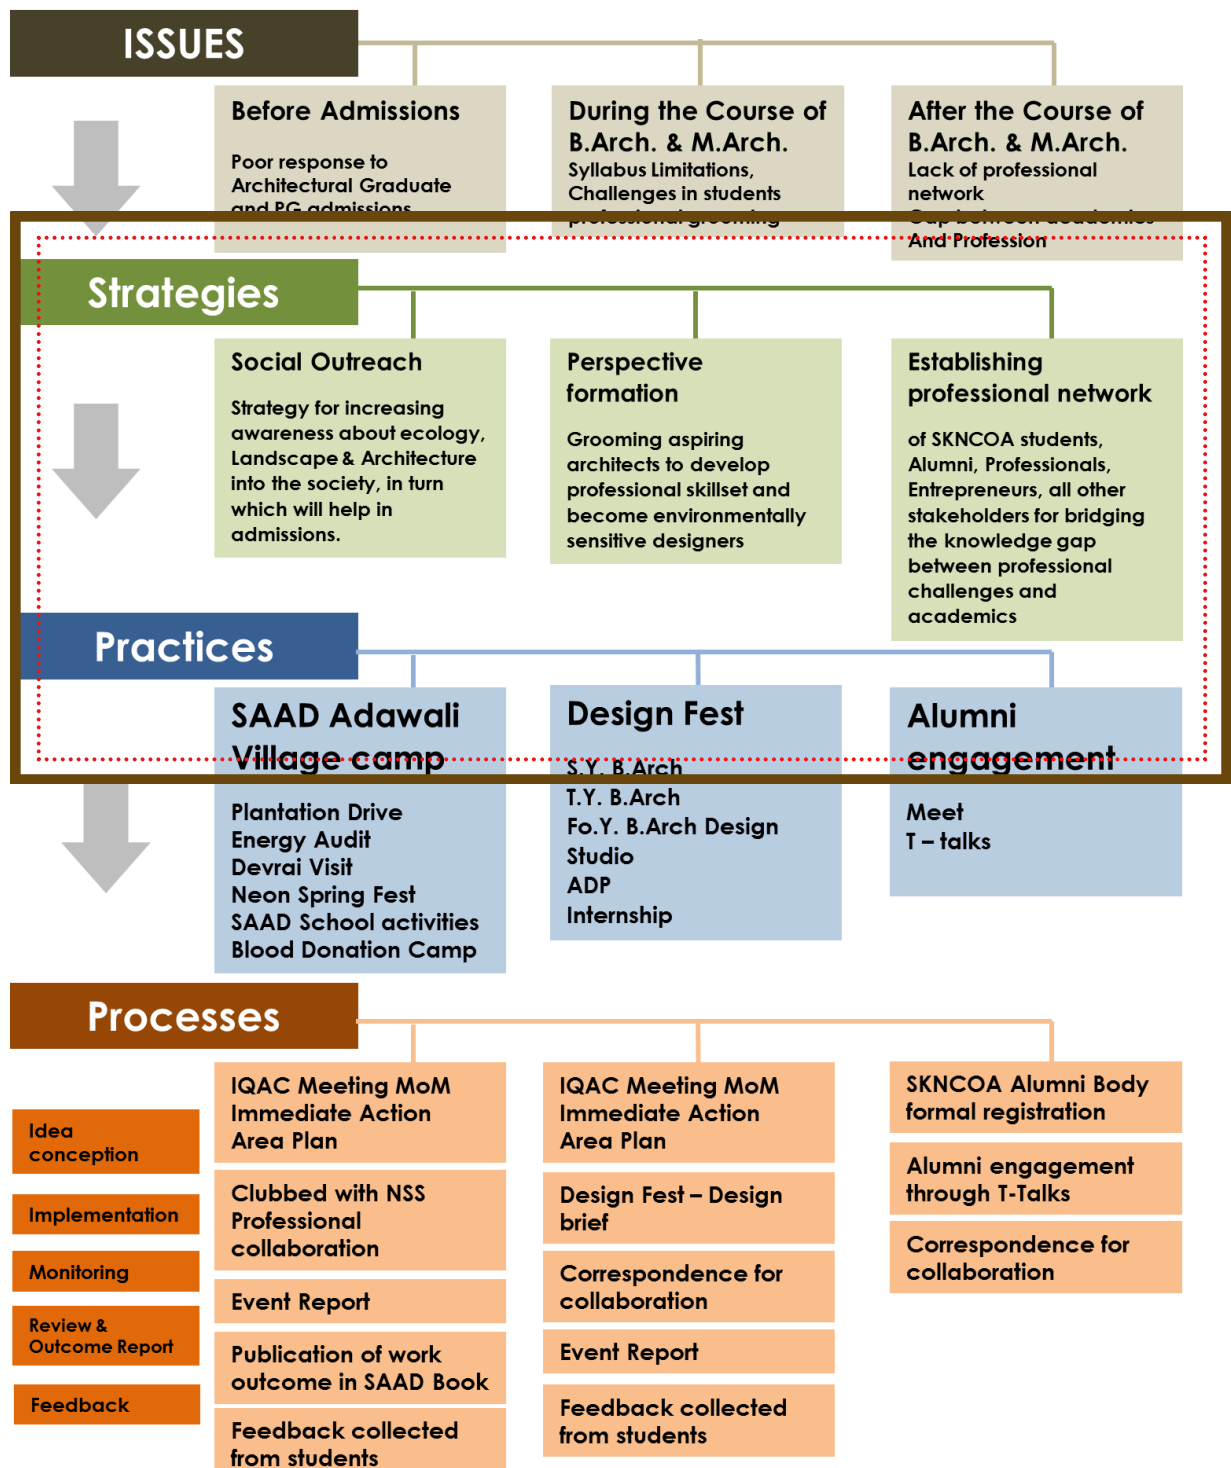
ISSUES

Before Admissions

Poor response to Architectural Graduate and PG admissions

During the Course of B.Arch. & M.Arch.

Syllabus Limitations, Challenges in students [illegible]

After the Course of B.Arch. & M.Arch.

Lack of professional network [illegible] And Profession

Strategies

Social Outreach

Strategy for increasing awareness about ecology, Landscape & Architecture into the society, in turn which will help in admissions.

Perspective formation

Grooming aspiring architects to develop professional skillset and become environmentally sensitive designers

Establishing professional network

of SKNCOA students, Alumni, Professionals, Entrepreneurs, all other stakeholders for bridging the knowledge gap between professional challenges and academics

Practices

SAAD Adawali Village camp

Plantation Drive
Energy Audit
Devrai Visit
Neon Spring Fest
SAAD School activities
Blood Donation Camp

Design Fest

S.Y. B.Arch
T.Y. B.Arch
Fo.Y. B.Arch Design Studio
ADP
Internship

Alumni engagement

Meet
T – talks

Processes

Idea conception

Implementation

Monitoring

Review & Outcome Report

Feedback

IQAC Meeting MoM
Immediate Action
Area Plan

Clubbed with NSS
Professional collaboration

Event Report

Publication of work outcome in SAAD Book

Feedback collected from students

IQAC Meeting MoM
Immediate Action
Area Plan

Design Fest – Design brief

Correspondence for collaboration

Event Report

Feedback collected from students

SKNCOA Alumni Body formal registration

Alumni engagement through T-Talks

Correspondence for collaboration